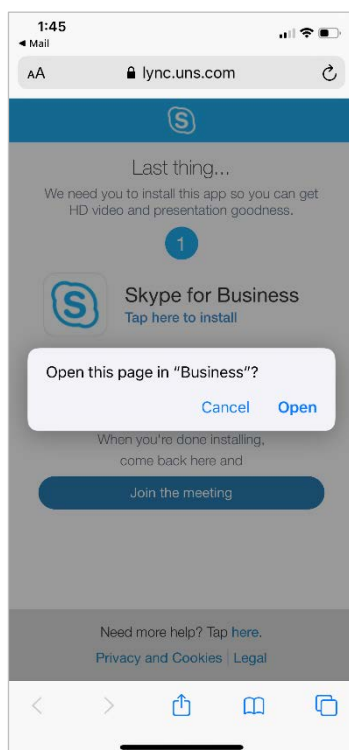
1:45
◀ Mail

AA lync.uns.com

Last thing...
We need you to install this app so you can get HD video and presentation goodness.

1

Skype for Business
Tap here to install

Open this page in "Business"?
Cancel Open

When you're done installing, come back here and

Join the meeting

Need more help? Tap here.
Privacy and Cookies | Legal